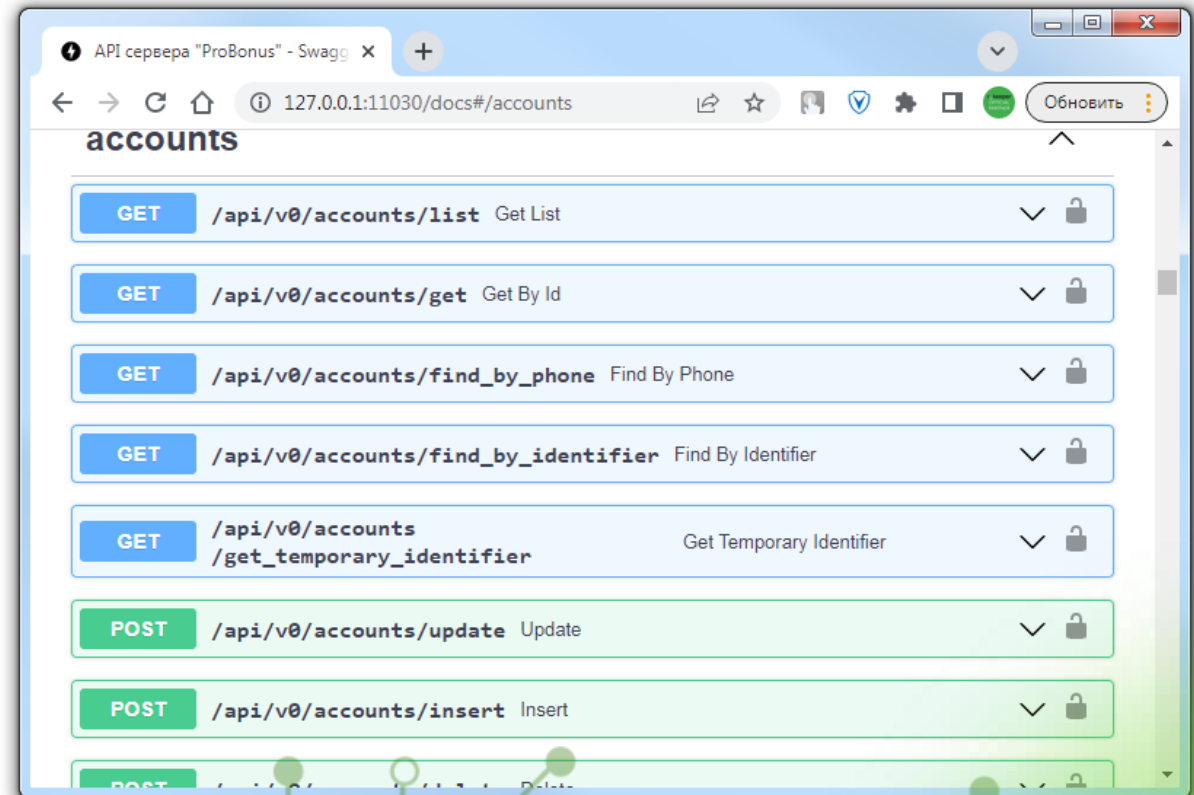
API сервера "ProBonus" - Swagg

127.0.0.1:11030/docs#/accounts

Обновить

accounts

GET /api/v0/accounts/list Get List

GET /api/v0/accounts/get Get By Id

GET /api/v0/accounts/find_by_phone Find By Phone

GET /api/v0/accounts/find_by_identifier Find By Identifier

GET /api/v0/accounts/get_temporary_identifier Get Temporary Identifier

POST /api/v0/accounts/update Update

POST /api/v0/accounts/insert Insert

POST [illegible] Delete